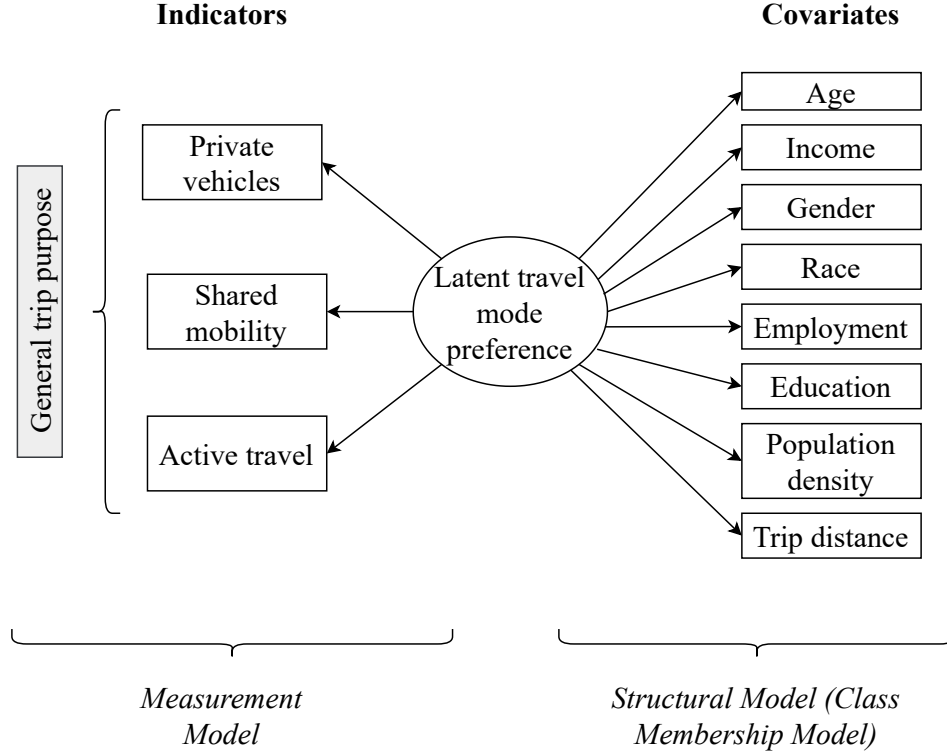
Indicators

Covariates

General trip purpose

Private vehicles

Shared mobility

Active travel

Latent travel mode preference

Age

Income

Gender

Race

Employment

Education

Population density

Trip distance

Measurement Model

Structural Model (Class Membership Model)